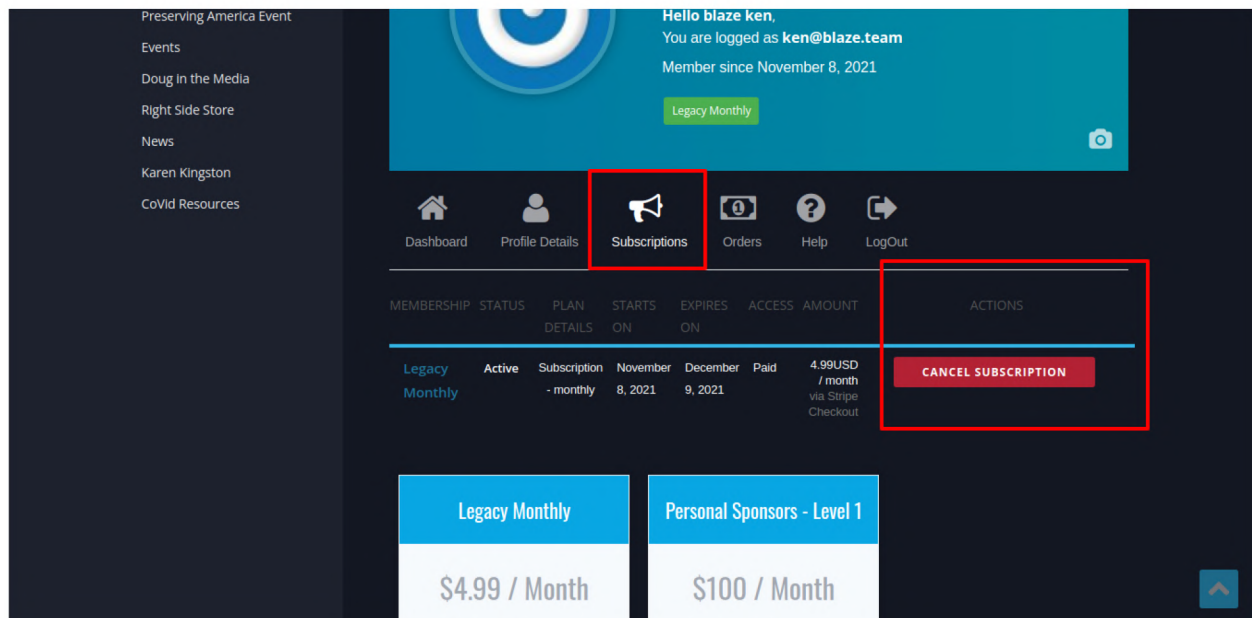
Preserving America Event
Events
Doug in the Media
Right Side Store
News
Karen Kingston
CoVid Resources

Hello blaze ken,
You are logged as ken@blaze.team
Member since November 8, 2021
Legacy Monthly

Dashboard
Profile Details
Subscriptions
Orders
Help
LogOut

| MEMBERSHIP | STATUS | PLAN DETAILS | STARTS ON | EXPIRES ON | ACCESS | AMOUNT | ACTIONS |
|---|---|---|---|---|---|---|---|
| Legacy Monthly | Active | Subscription - monthly | November 8, 2021 | December 9, 2021 | Paid | 4.99USD / month via Stripe Checkout | CANCEL SUBSCRIPTION |

Legacy Monthly
$4.99 / Month

Personal Sponsors - Level 1
$100 / Month